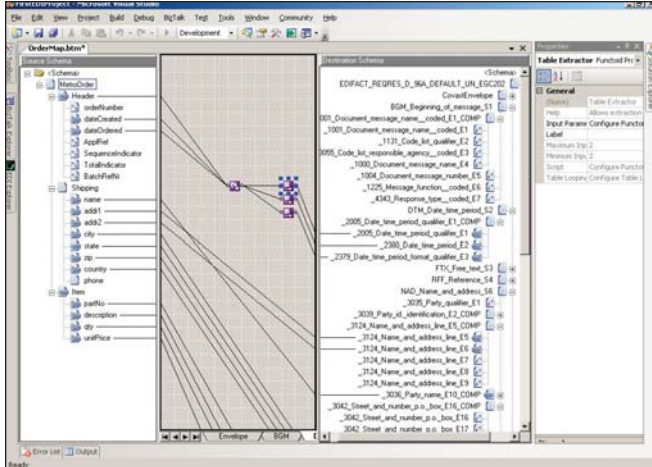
FirstEDIProject - Microsoft Visual Studio

File Edit View Project Build Debug BizTalk Test Tools Window Community Help

Development

OrderMap.btm*

Source Schema

<Schema>
MetroOrder
Header
orderNumber
dateCreated
dateOrdered
ApplRef
SequenceIndicator
TotalIndicator
BatchRefNr
Shipping
name
addr1
addr2
city
state
zip
country
phone
Item
partNo
description
qty
unitPrice

Envelope BGM

Destination Schema

<Schema>
EDIFACT_REQRES_D_96A_DEFAULT_UN_EGC202
CovastEnvelope
BGM_Beginning_of_message_S1
C001_Document_message_name__coded_E1_COMP
_1001_Document_message_name__coded_E1
_1131_Code_list_qualifier_E2
C3055_Code_list_responsible_agency__coded_E3
_1000_Document_message_name_E4
_1004_Document_message_number_E5
_1225_Message_function__coded_E6
_4343_Response_type__coded_E7
DTM_Date_time_period_S2
_2005_Date_time_period_qualifier_E1_COMP
_2005_Date_time_period_qualifier_E1
_2380_Date_time_period_E2
_2379_Date_time_period_format_qualifier_E3
FTX_Free_text_S3
RFF_Reference_S4
NAD_Name_and_address_S6
_3035_Party_qualifier_E1
_3039_Party_id_identification_E2_COMP
_3124_Name_and_address_line_E5_COMP
_3124_Name_and_address_line_E5
_3124_Name_and_address_line_E6
_3124_Name_and_address_line_E7
_3124_Name_and_address_line_E8
_3124_Name_and_address_line_E9
_3036_Party_name_E10_COMP
_3042_Street_and_number_p.o._box_E16_COMP
_3042_Street_and_number_p.o._box_E16
3042 Street and number p.o. box E17

Properties
Table Extractor Functoid
General
(Name) Table Extractor
Help Allows extraction
Input Parame Configure Functoi
Label
Maximum Inp 2
Minimum Inpu 2
Script Configure Functoi
Table Loopin Configure Table L

Error List Output

Ready